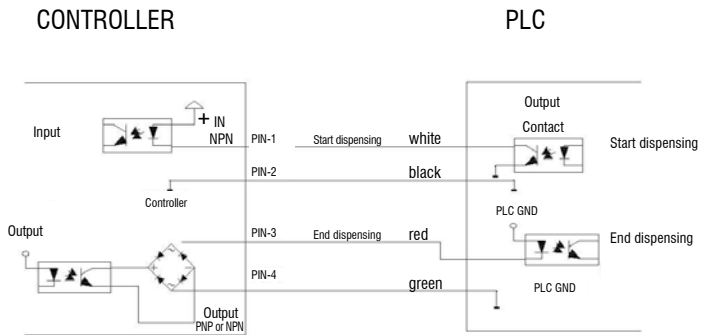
CONTROLLER

PLC

Input

+ IN
NPN

PIN-1

Start dispensing

white

PIN-2

black

Controller

Output

PIN-3

End dispensing

red

PIN-4

green

Output
PNP or NPN

Output
Contact

Start dispensing

PLC GND

End dispensing

PLC GND